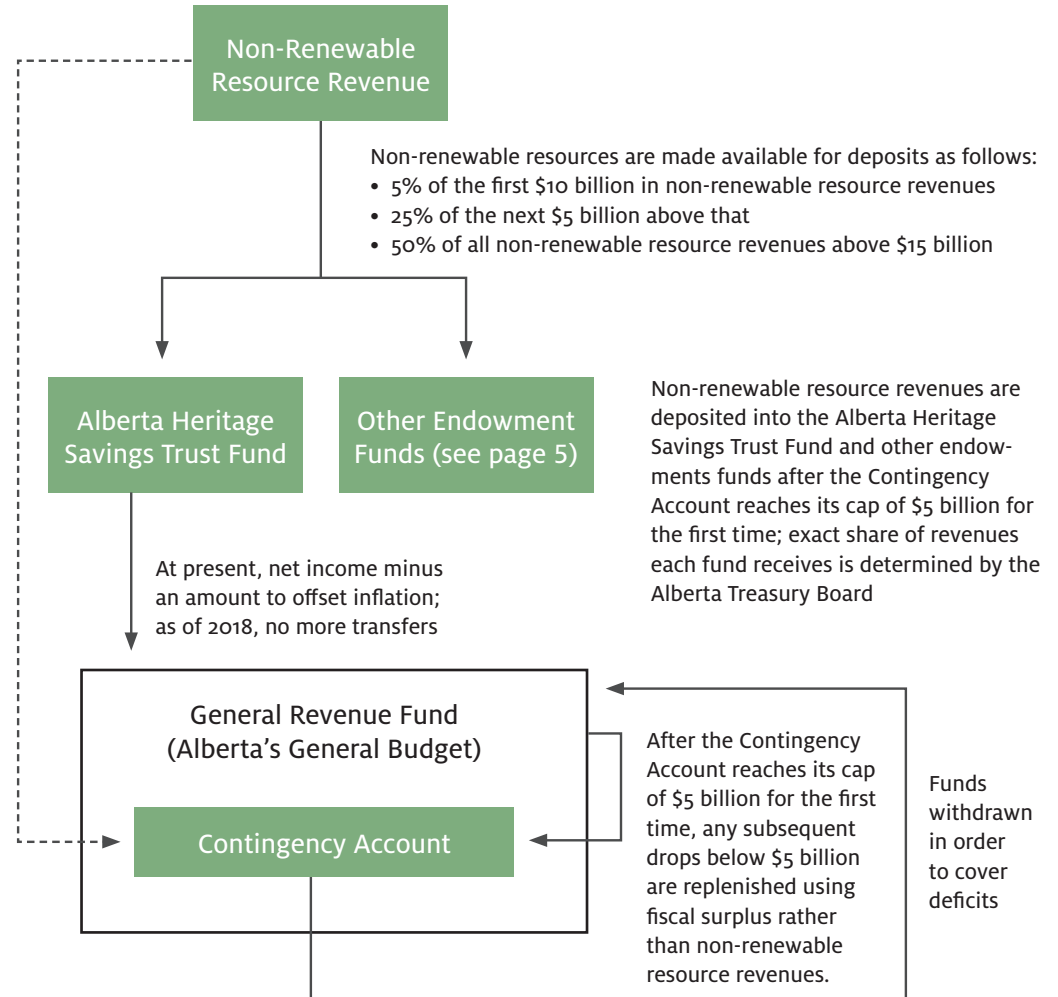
Non-Renewable Resource Revenue

Non-renewable resources are made available for deposits as follows:
• 5% of the first \$10 billion in non-renewable resource revenues
• 25% of the next \$5 billion above that
• 50% of all non-renewable resource revenues above \$15 billion

Alberta Heritage Savings Trust Fund

Other Endowment Funds (see page 5)

Non-renewable resource revenues are deposited into the Alberta Heritage Savings Trust Fund and other endowments funds after the Contingency Account reaches its cap of \$5 billion for the first time; exact share of revenues each fund receives is determined by the Alberta Treasury Board

At present, net income minus an amount to offset inflation; as of 2018, no more transfers

General Revenue Fund (Alberta's General Budget)

Contingency Account

After the Contingency Account reaches its cap of \$5 billion for the first time, any subsequent drops below \$5 billion are replenished using fiscal surplus rather than non-renewable resource revenues.

Funds withdrawn in order to cover deficits